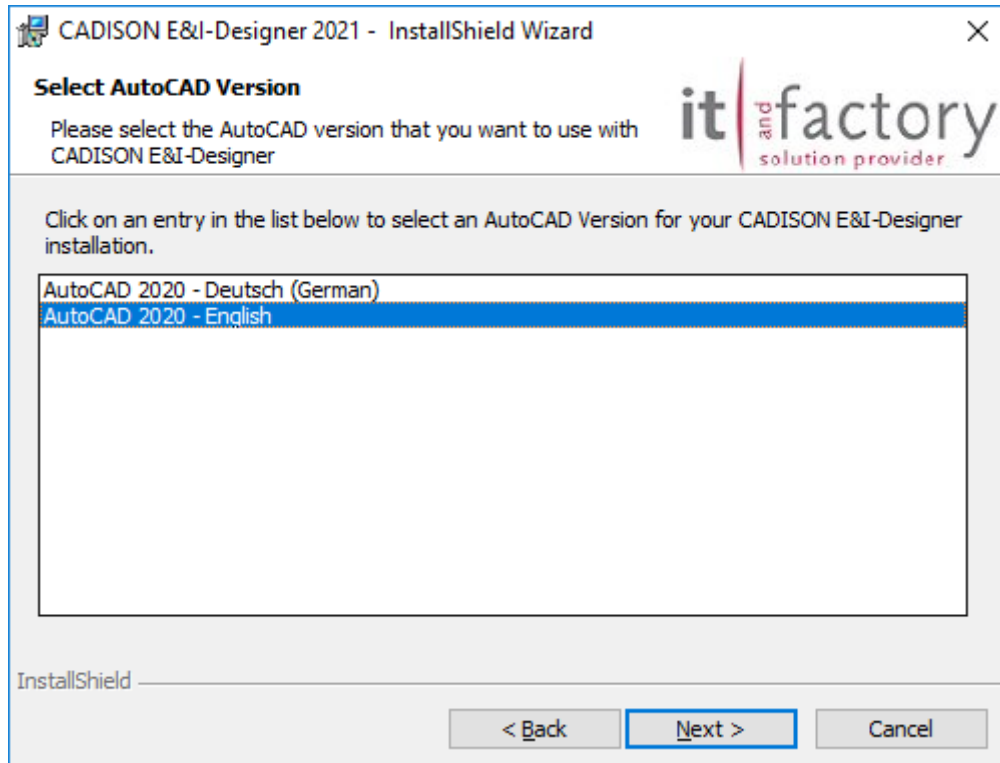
CADISON E&I-Designer 2021 - InstallShield Wizard

×

Select AutoCAD Version

Please select the AutoCAD version that you want to use with CADISON E&I-Designer

it and factory
solution provider

Click on an entry in the list below to select an AutoCAD Version for your CADISON E&I-Designer installation.

AutoCAD 2020 - Deutsch (German)
AutoCAD 2020 - English

InstallShield

< Back

Next >

Cancel